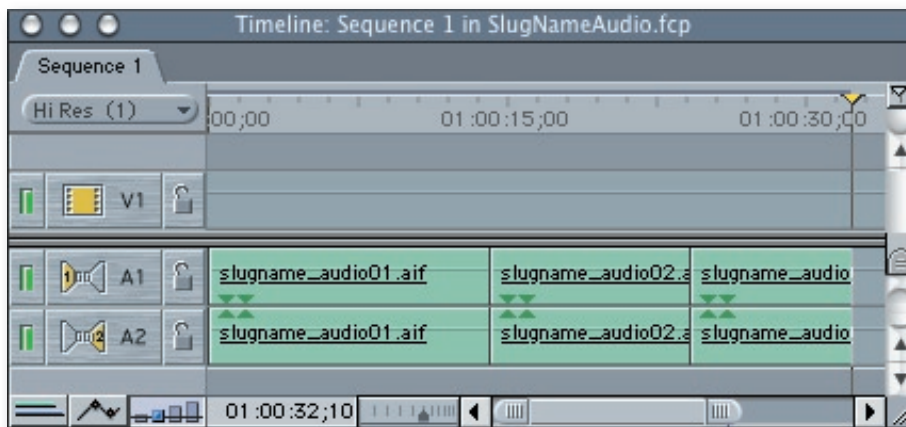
Timeline: Sequence 1 in SlugNameAudio.fcp

Sequence 1

Hi Res (1)

00;00 01:00:15;00 01:00:30;00

V1

A1 slugname_audio01.aif slugname_audio02.a slugname_audio

A2 slugname_audio01.aif slugname_audio02.a slugname_audio

01:00:32;10